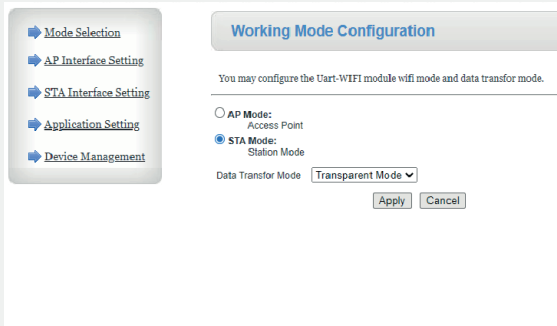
Mode Selection
AP Interface Setting
STA Interface Setting
Application Setting
Device Management

Working Mode Configuration

You may configure the Uart-WIFI module wifi mode and data transfor mode.

AP Mode:
Access Point

STA Mode:
Station Mode

Data Transfor Mode Transparent Mode

Apply Cancel